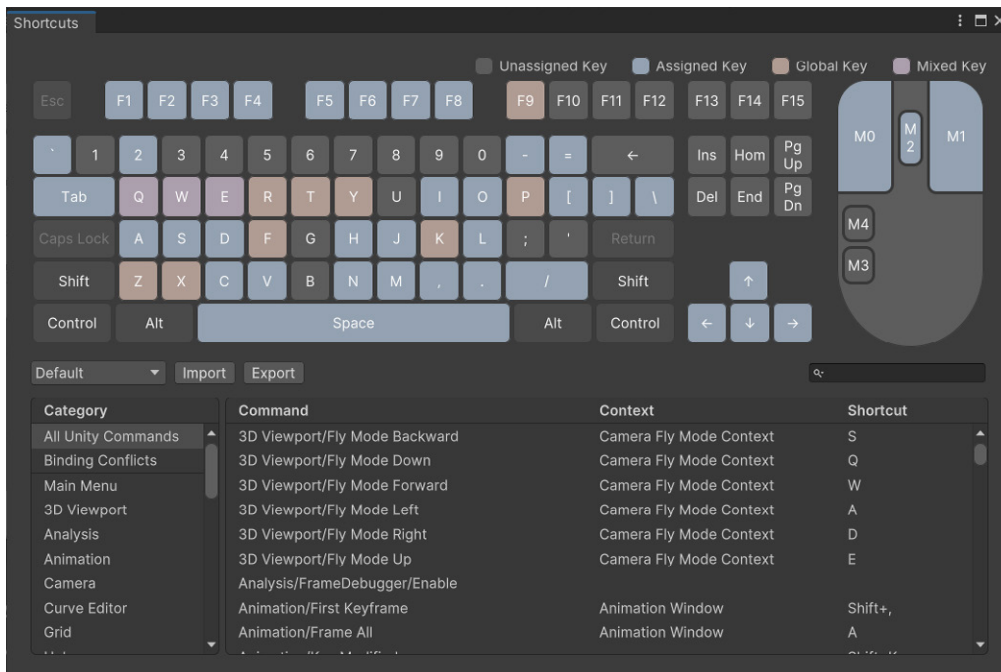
Shortcuts

Unassigned Key Assigned Key Global Key Mixed Key

Esc F1 F2 F3 F4 F5 F6 F7 F8 F9 F10 F11 F12 F13 F14 F15

` 1 2 3 4 5 6 7 8 9 0 - = ←

Ins Hom Pg Up

Tab Q W E R T Y U I O P [ ] \

Del End Pg Dn

Caps Lock A S D F G H J K L ; ' Return

Shift Z X C V B N M , . / Shift

↑

Control Alt Space Alt Control

← ↓ →

M0 M2 M1 M4 M3

Default Import Export

| Category | Command | Context | Shortcut |
|---|---|---|---|
| All Unity Commands | 3D Viewport/Fly Mode Backward | Camera Fly Mode Context | S |
| Binding Conflicts | 3D Viewport/Fly Mode Down | Camera Fly Mode Context | Q |
| Main Menu | 3D Viewport/Fly Mode Forward | Camera Fly Mode Context | W |
| 3D Viewport | 3D Viewport/Fly Mode Left | Camera Fly Mode Context | A |
| Analysis | 3D Viewport/Fly Mode Right | Camera Fly Mode Context | D |
| Animation | 3D Viewport/Fly Mode Up | Camera Fly Mode Context | E |
| Camera | Analysis/FrameDebugger/Enable | | |
| Curve Editor | Animation/First Keyframe | Animation Window | Shift+, |
| Grid | Animation/Frame All | Animation Window | A |